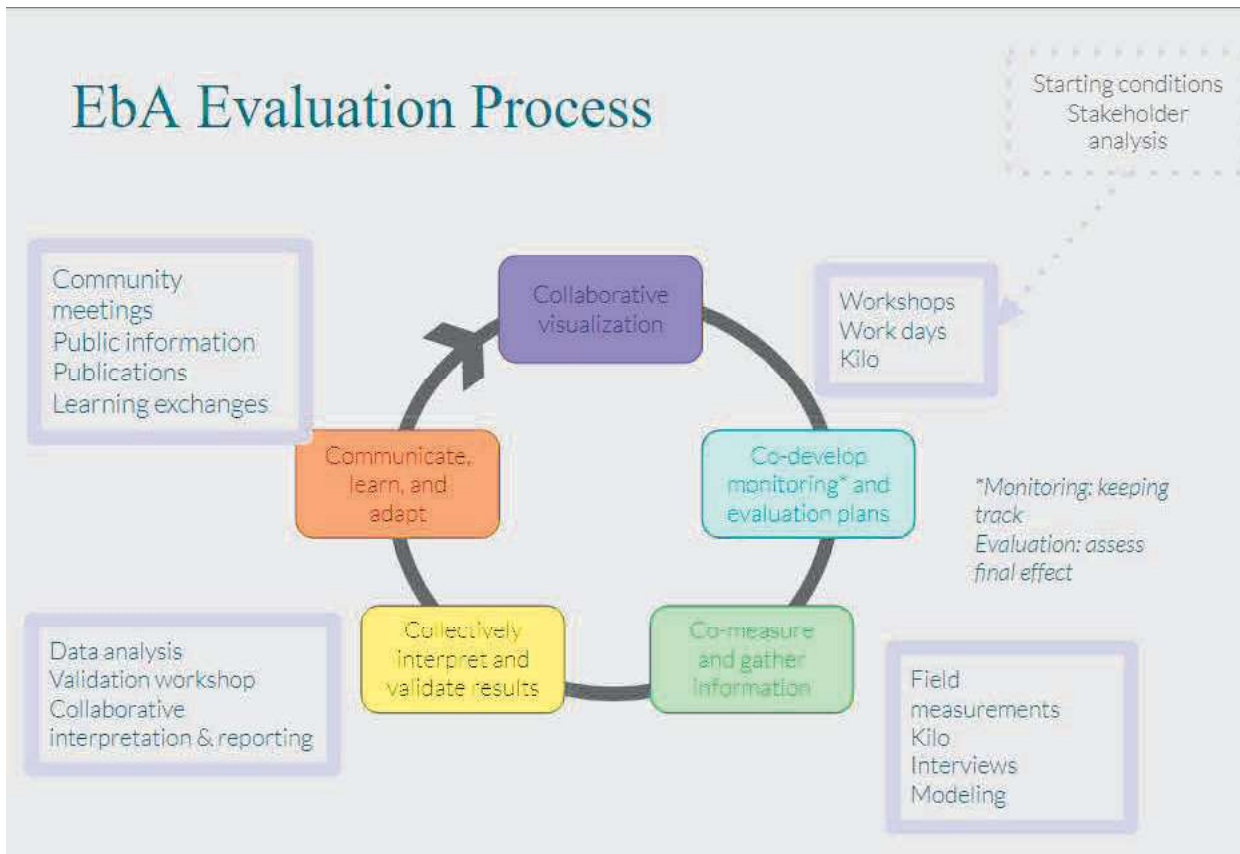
EbA Evaluation Process

Starting conditions
Stakeholder analysis

Community meetings
Public information
Publications
Learning exchanges

Collaborative visualization

Workshops
Work days
Kilo

Co-develop monitoring* and evaluation plans

*Monitoring: keeping track
Evaluation: assess final effect

Co-measure and gather information

Field measurements
Kilo
Interviews
Modeling

Collectively interpret and validate results

Data analysis
Validation workshop
Collaborative interpretation & reporting

Communicate, learn, and adapt